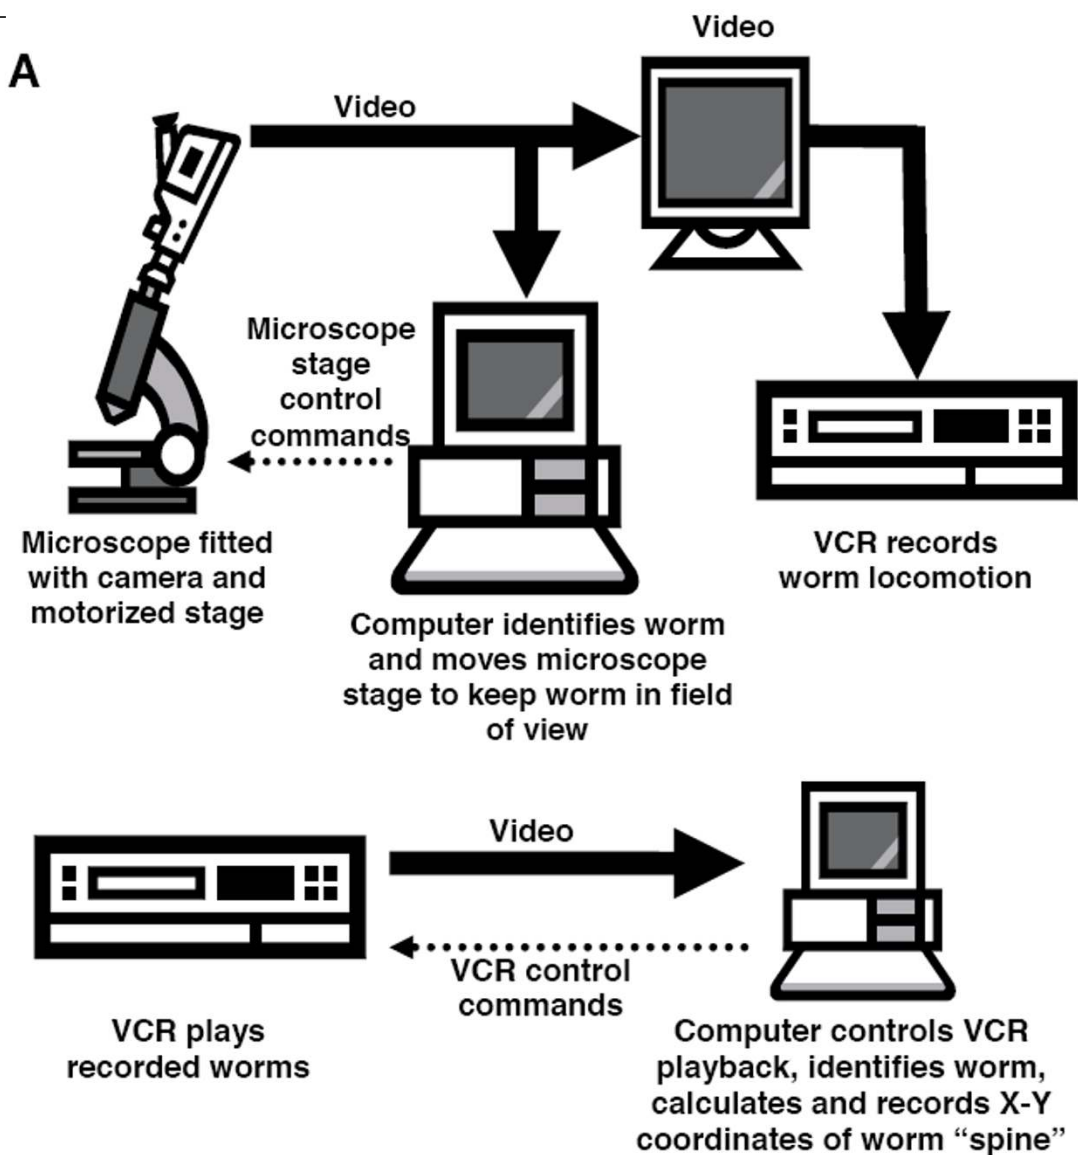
A

Video

Video

Microscope stage control commands

Microscope fitted with camera and motorized stage

Computer identifies worm and moves microscope stage to keep worm in field of view

VCR records worm locomotion

Video

VCR control commands

VCR plays recorded worms

Computer controls VCR playback, identifies worm, calculates and records X-Y coordinates of worm “spine”